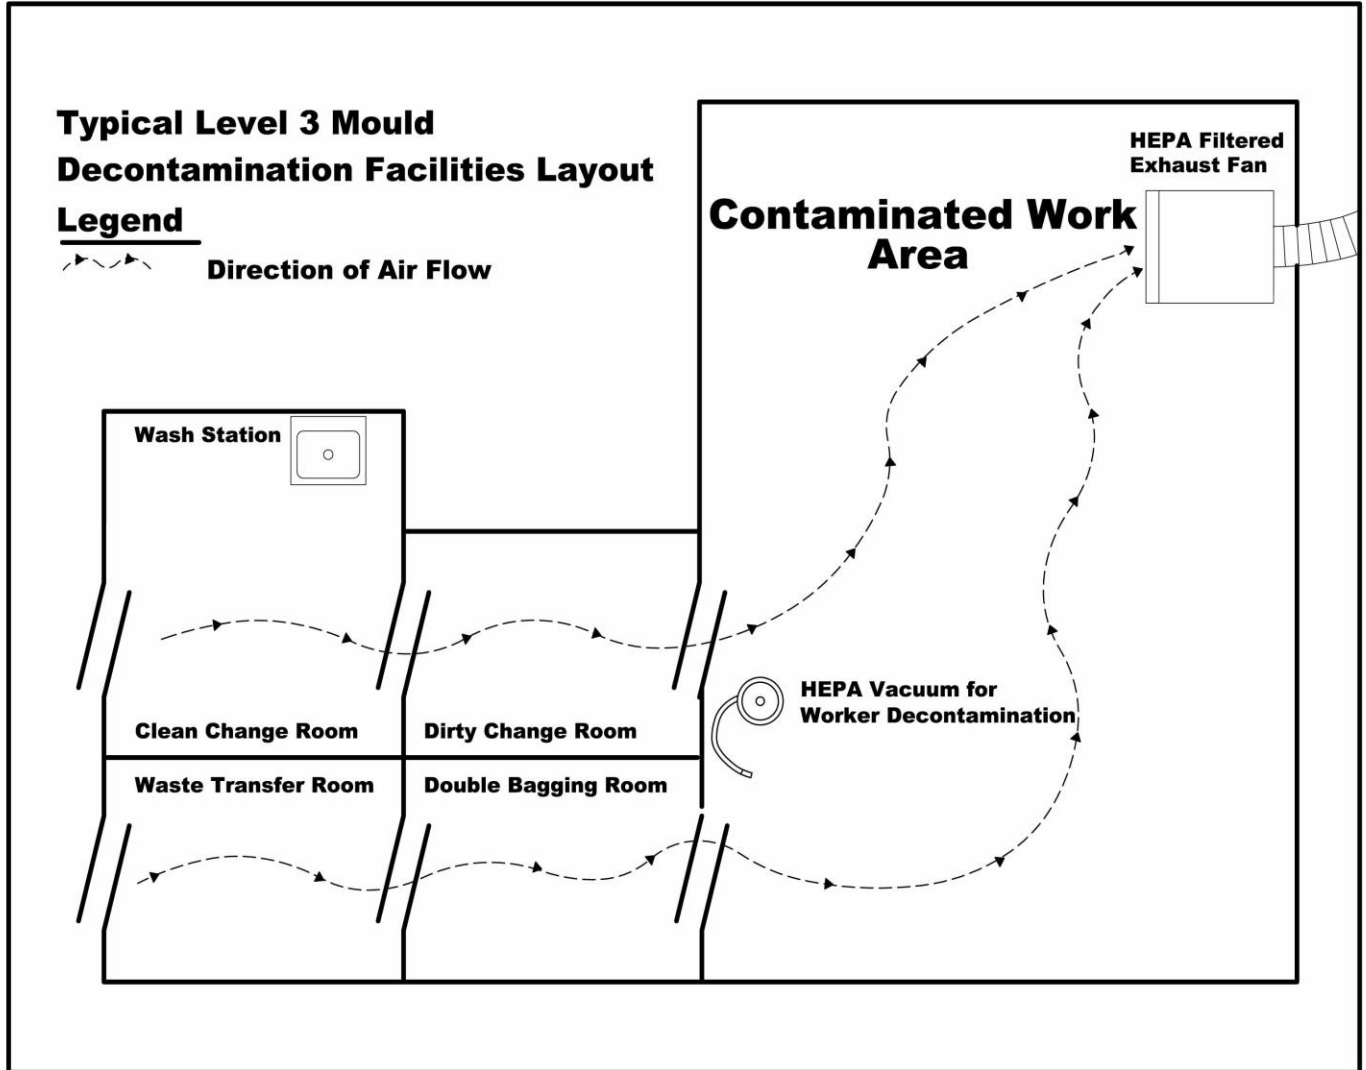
Typical Level 3 Mould Decontamination Facilities Layout

Legend

Direction of Air Flow

Contaminated Work Area

HEPA Filtered Exhaust Fan

Wash Station

HEPA Vacuum for Worker Decontamination

Clean Change Room

Dirty Change Room

Waste Transfer Room

Double Bagging Room